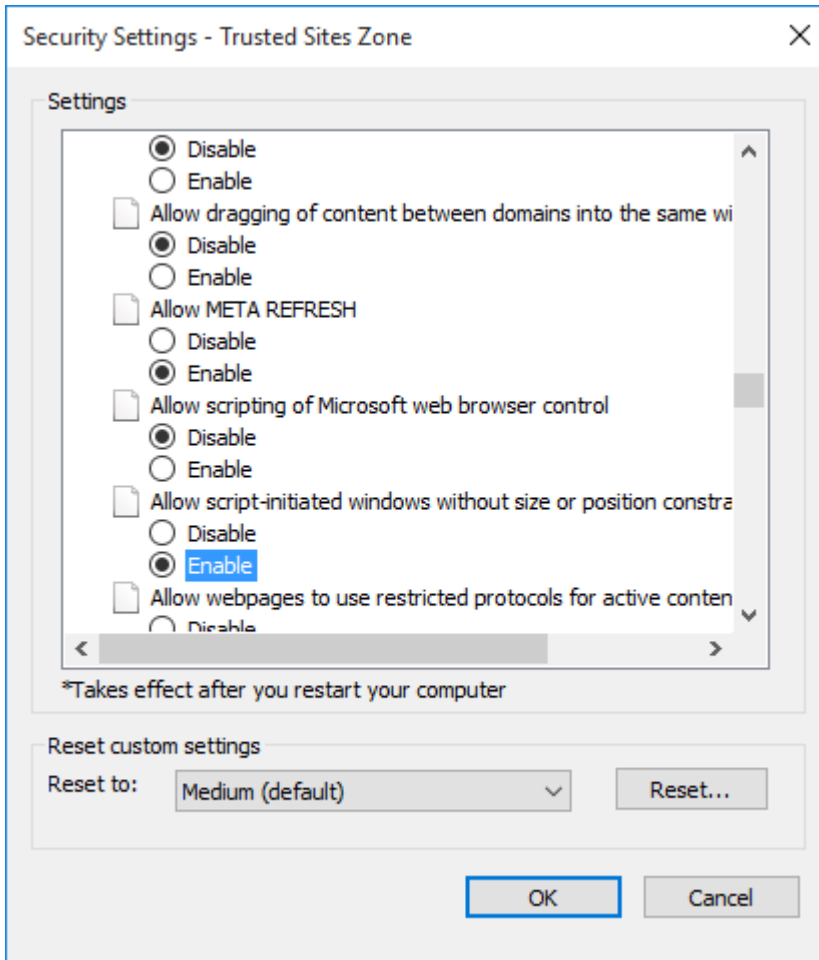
Security Settings - Trusted Sites Zone

Settings

Disable
Enable
Allow dragging of content between domains into the same wi
Disable
Enable
Allow META REFRESH
Disable
Enable
Allow scripting of Microsoft web browser control
Disable
Enable
Allow script-initiated windows without size or position constra
Disable
Enable
Allow webpages to use restricted protocols for active conten
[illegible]

*Takes effect after you restart your computer

Reset custom settings
Reset to: Medium (default) Reset...

OK Cancel